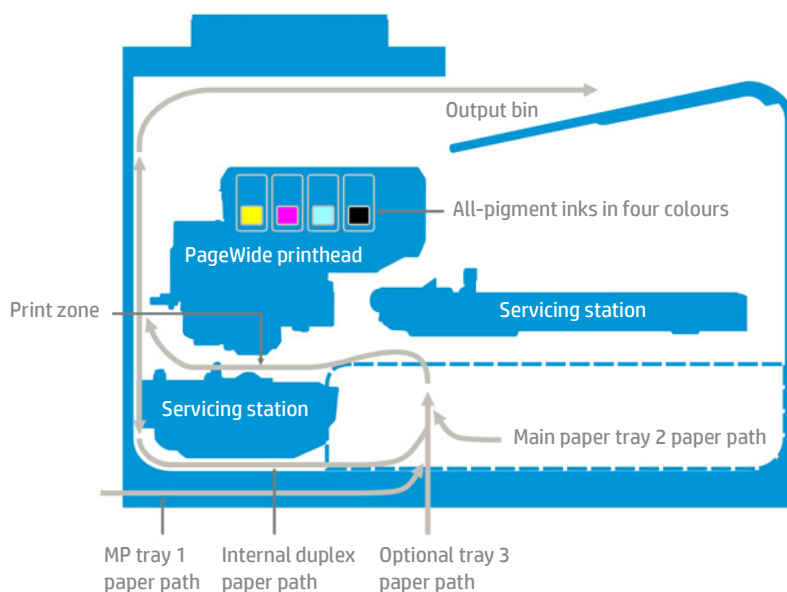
Output bin

All-pigment inks in four colours

PageWide printhead

Print zone

Servicing station

Servicing station

Main paper tray 2 paper path

MP tray 1 paper path

Internal duplex paper path

Optional tray 3 paper path